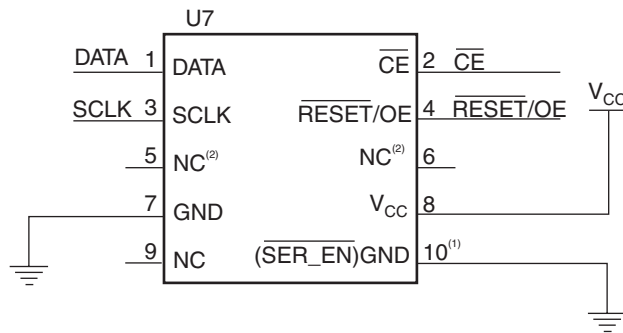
U7

DATA 1 DATA

SCLK 3 SCLK

5 NC$^{(2)}$

7 GND

9 NC

$\overline{CE}$ 2 $\overline{CE}$

$\overline{RESET}$/OE 4 $\overline{RESET}$/OE

NC$^{(2)}$ 6

$V_{CC}$ 8

($\overline{SER\_EN}$)GND 10$^{(1)}$

$V_{CC}$